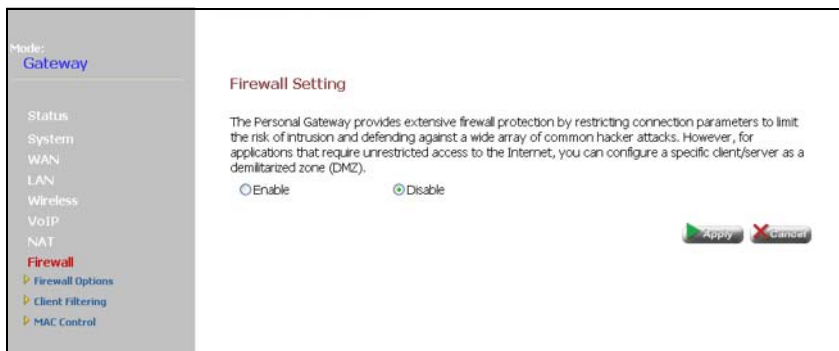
Mode:
Gateway

Status
System
WAN
LAN
Wireless
VoIP
NAT
Firewall
Firewall Options
Client Filtering
MAC Control

Firewall Setting

The Personal Gateway provides extensive firewall protection by restricting connection parameters to limit the risk of intrusion and defending against a wide array of common hacker attacks. However, for applications that require unrestricted access to the Internet, you can configure a specific client/server as a demilitarized zone (DMZ).

Enable Disable

Apply Cancel